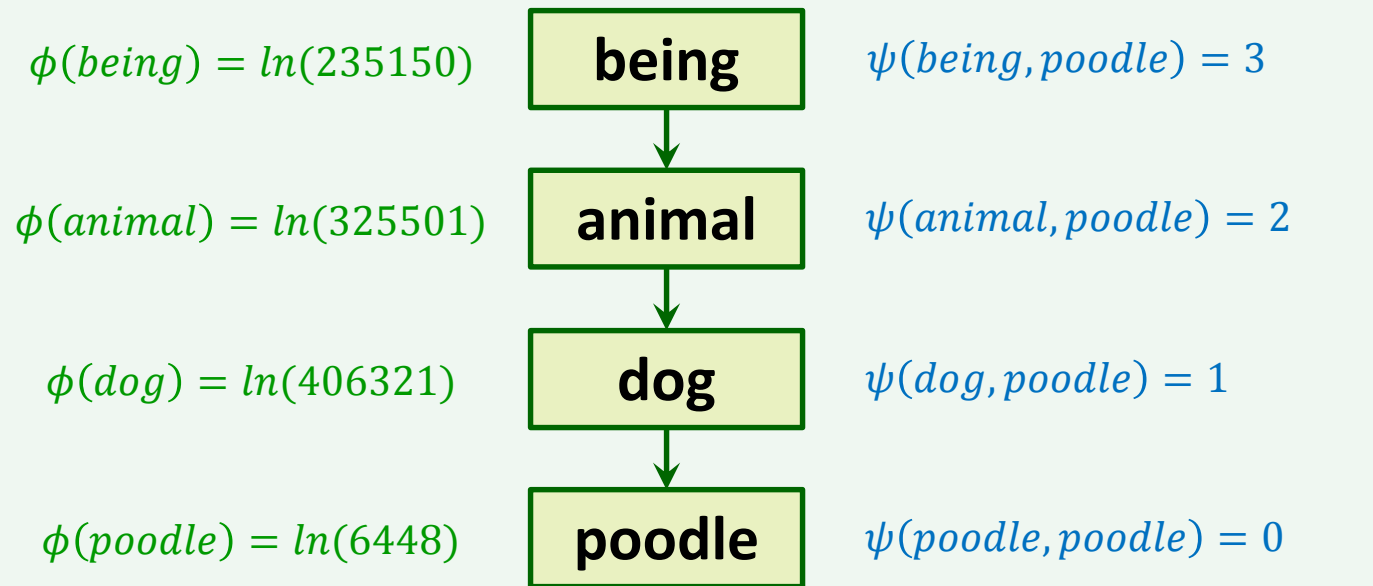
$\phi(being) = ln(235150)$ being $\psi(being, poodle) = 3$

$\phi(animal) = ln(325501)$ animal $\psi(animal, poodle) = 2$

$\phi(dog) = ln(406321)$ dog $\psi(dog, poodle) = 1$

$\phi(poodle) = ln(6448)$ poodle $\psi(poodle, poodle) = 0$